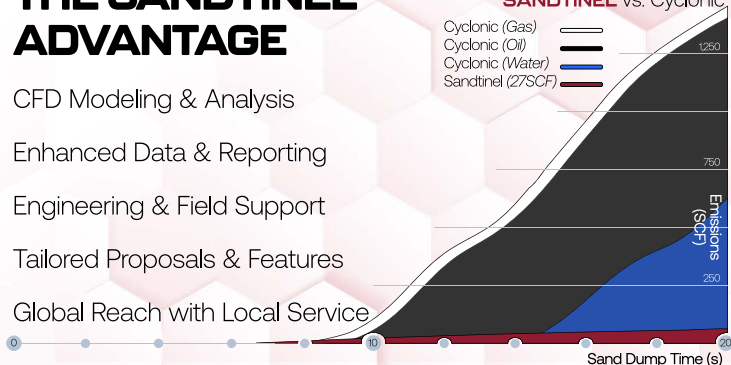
THE SANDTINEL ADVANTAGE

CFD Modeling & Analysis

Enhanced Data & Reporting

Engineering & Field Support

Tailored Proposals & Features

Global Reach with Local Service

SANDTINEL vs. Cyclonic

Cyclonic (Gas)
Cyclonic (Oil)
Cyclonic (Water)
Sandtinel (27SCF)

1,250
750
250

Emissions (SCF)

0
10
20

Sand Dump Time (s)